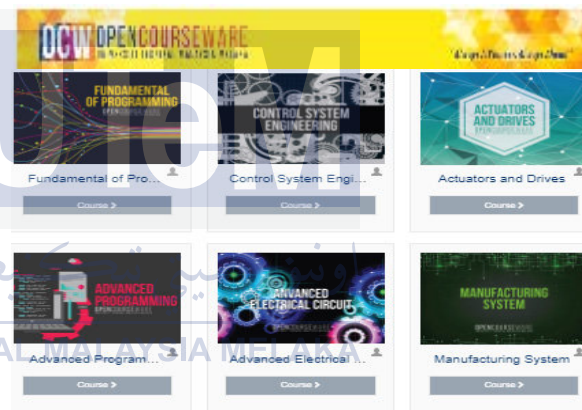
OCW OPENCOURSEWARE

UNIVERSITI TEKNIKAL MALAYSIA MELAKA

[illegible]

FUNDAMENTAL OF PROGRAMMING

Fundamental of Pro...

Course >

CONTROL SYSTEM ENGINEERING

Control System Engi...

Course >

ACTUATORS AND DRIVES

OPENCOURSEWARE

Actuators and Drives

Course >

ADVANCED PROGRAMMING

OPENCOURSEWARE

Advanced Program...

Course >

ADVANCED ELECTRICAL CIRCUIT

OPENCOURSEWARE

Advanced Electrical ...

Course >

MANUFACTURING SYSTEM

OPENCOURSEWARE

Manufacturing System

Course >

UTeM

MALAYSIA MELAKA